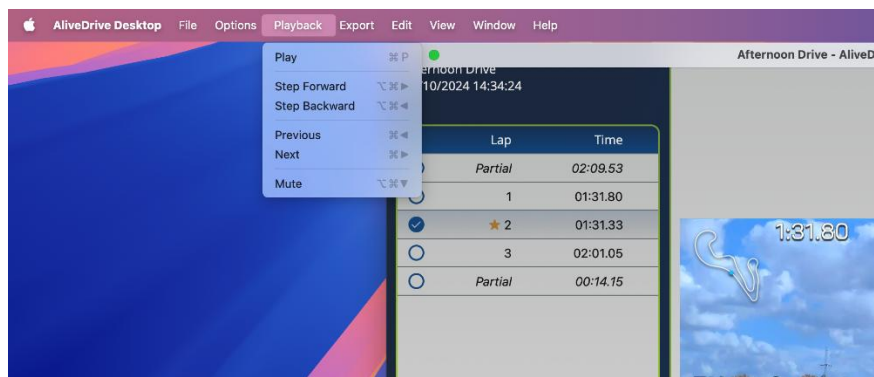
AliveDrive Desktop File Options Playback Export Edit View Window Help

Play ⌘P
Step Forward ⌥⌘▶
Step Backward ⌥⌘◀
Previous ⌘◀
Next ⌘▶
Mute ⌥⌘▼

Afternoon Drive - AliveD

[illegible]ernoon Drive
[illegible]10/2024 14:34:24

| | Lap | Time |
|---|---|---|
| | Partial | 02:09.53 |
| | 1 | 01:31.80 |
| | ★ 2 | 01:31.33 |
| | 3 | 02:01.05 |
| | Partial | 00:14.15 |

1:31.80